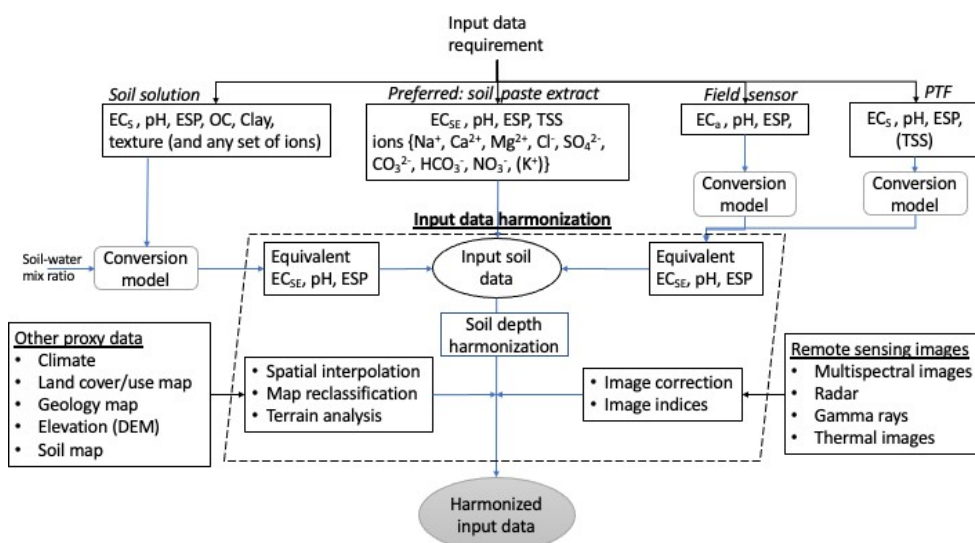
Input data requirement

Soil solution

$EC_S$ , pH, ESP, OC, Clay, texture (and any set of ions)

Preferred: soil paste extract

$EC_{SE}$ , pH, ESP, TSS ions {$Na^+$, $Ca^{2+}$, $Mg^{2+}$, $Cl^-$, $SO_4^{2-}$, $CO_3^{2-}$, $HCO_3^-$, $NO_3^-$, ($K^+$)}

Field sensor

$EC_a$ , pH, ESP,

PTF

$EC_S$ , pH, ESP, (TSS)

Conversion model

Conversion model

Input data harmonization

Soil-water mix ratio

Conversion model

Equivalent $EC_{SE}$, pH, ESP

Input soil data

Equivalent $EC_{SE}$, pH, ESP

Soil depth harmonization

Other proxy data
• Climate
• Land cover/use map
• Geology map
• Elevation (DEM)
• Soil map

• Spatial interpolation
• Map reclassification
• Terrain analysis

• Image correction
• Image indices

Remote sensing images
• Multispectral images
• Radar
• Gamma rays
• Thermal images

Harmonized input data